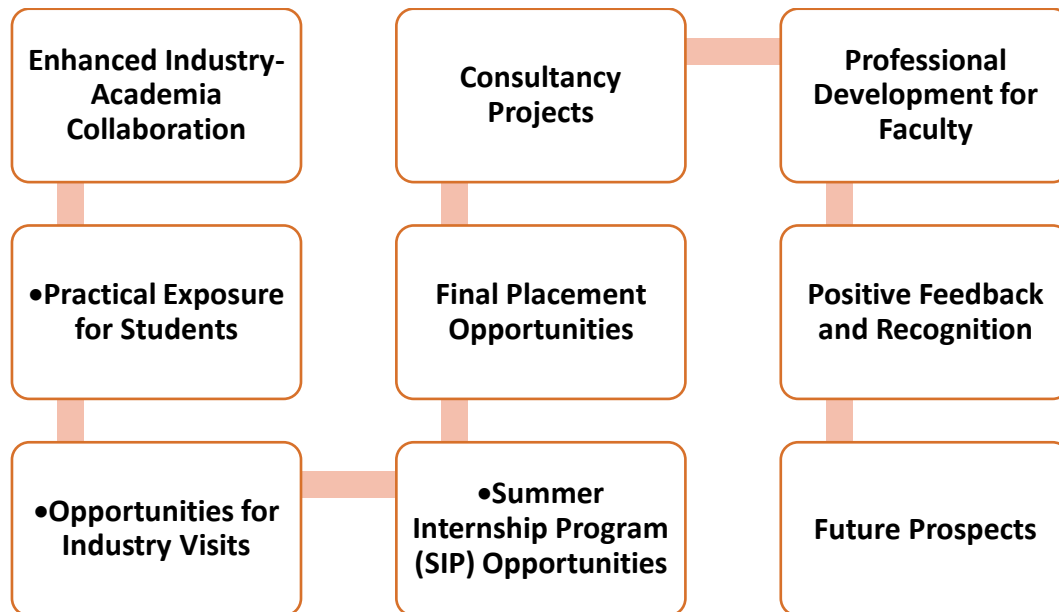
Enhanced Industry-Academia Collaboration

•Practical Exposure for Students

•Opportunities for Industry Visits

•Summer Internship Program (SIP) Opportunities

Final Placement Opportunities

Consultancy Projects

Professional Development for Faculty

Positive Feedback and Recognition

Future Prospects